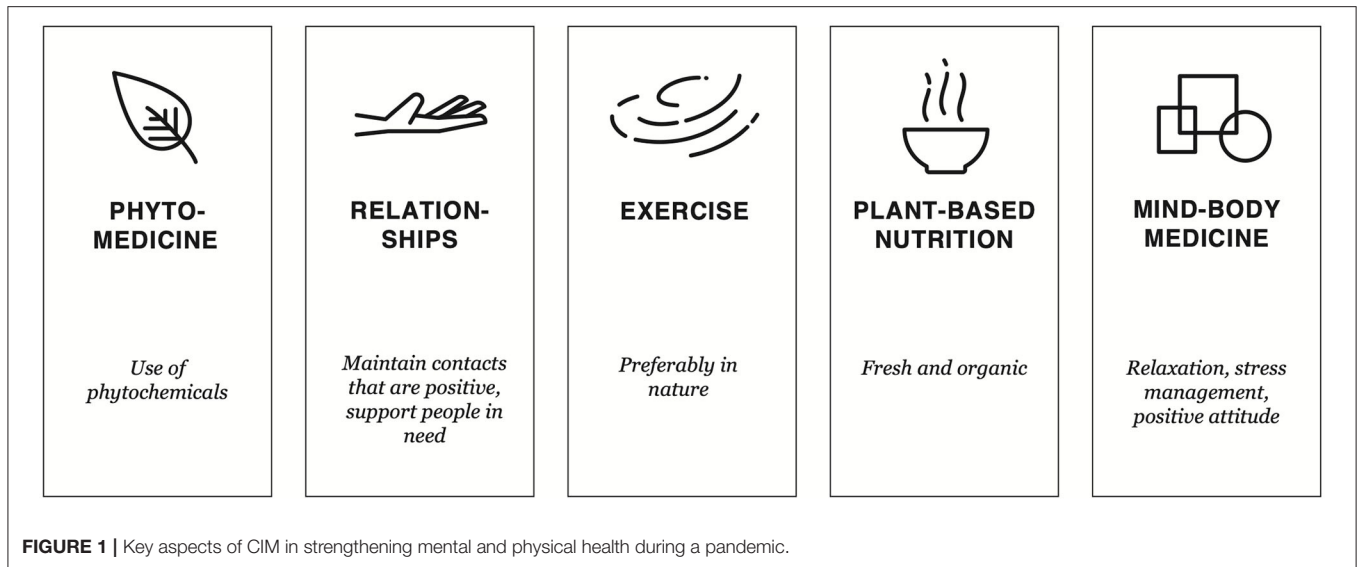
PHYTO-MEDICINE

Use of phytochemicals

RELATION-SHIPS

Maintain contacts that are positive, support people in need

EXERCISE

Preferably in nature

PLANT-BASED NUTRITION

Fresh and organic

MIND-BODY MEDICINE

Relaxation, stress management, positive attitude

FIGURE 1 | Key aspects of CIM in strengthening mental and physical health during a pandemic.